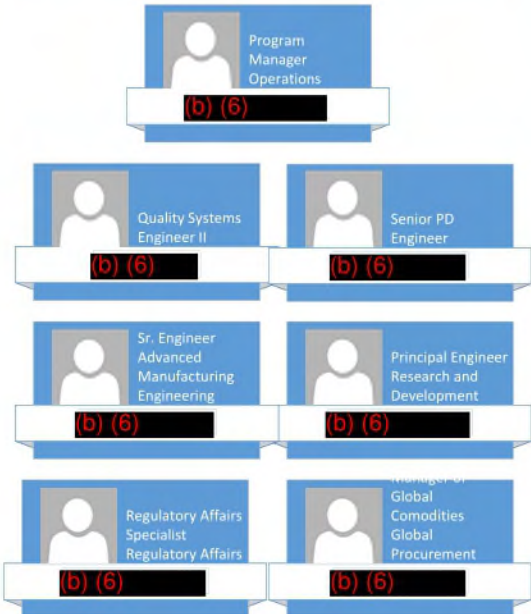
Program Manager Operations
(b) (6)

Quality Systems Engineer II
(b) (6)

Senior PD Engineer
(b) (6)

Sr. Engineer Advanced Manufacturing Engineering
(b) (6)

Principal Engineer Research and Development
(b) (6)

Regulatory Affairs Specialist Regulatory Affairs
(b) (6)

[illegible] Global Comodities Global Procurement
(b) (6)